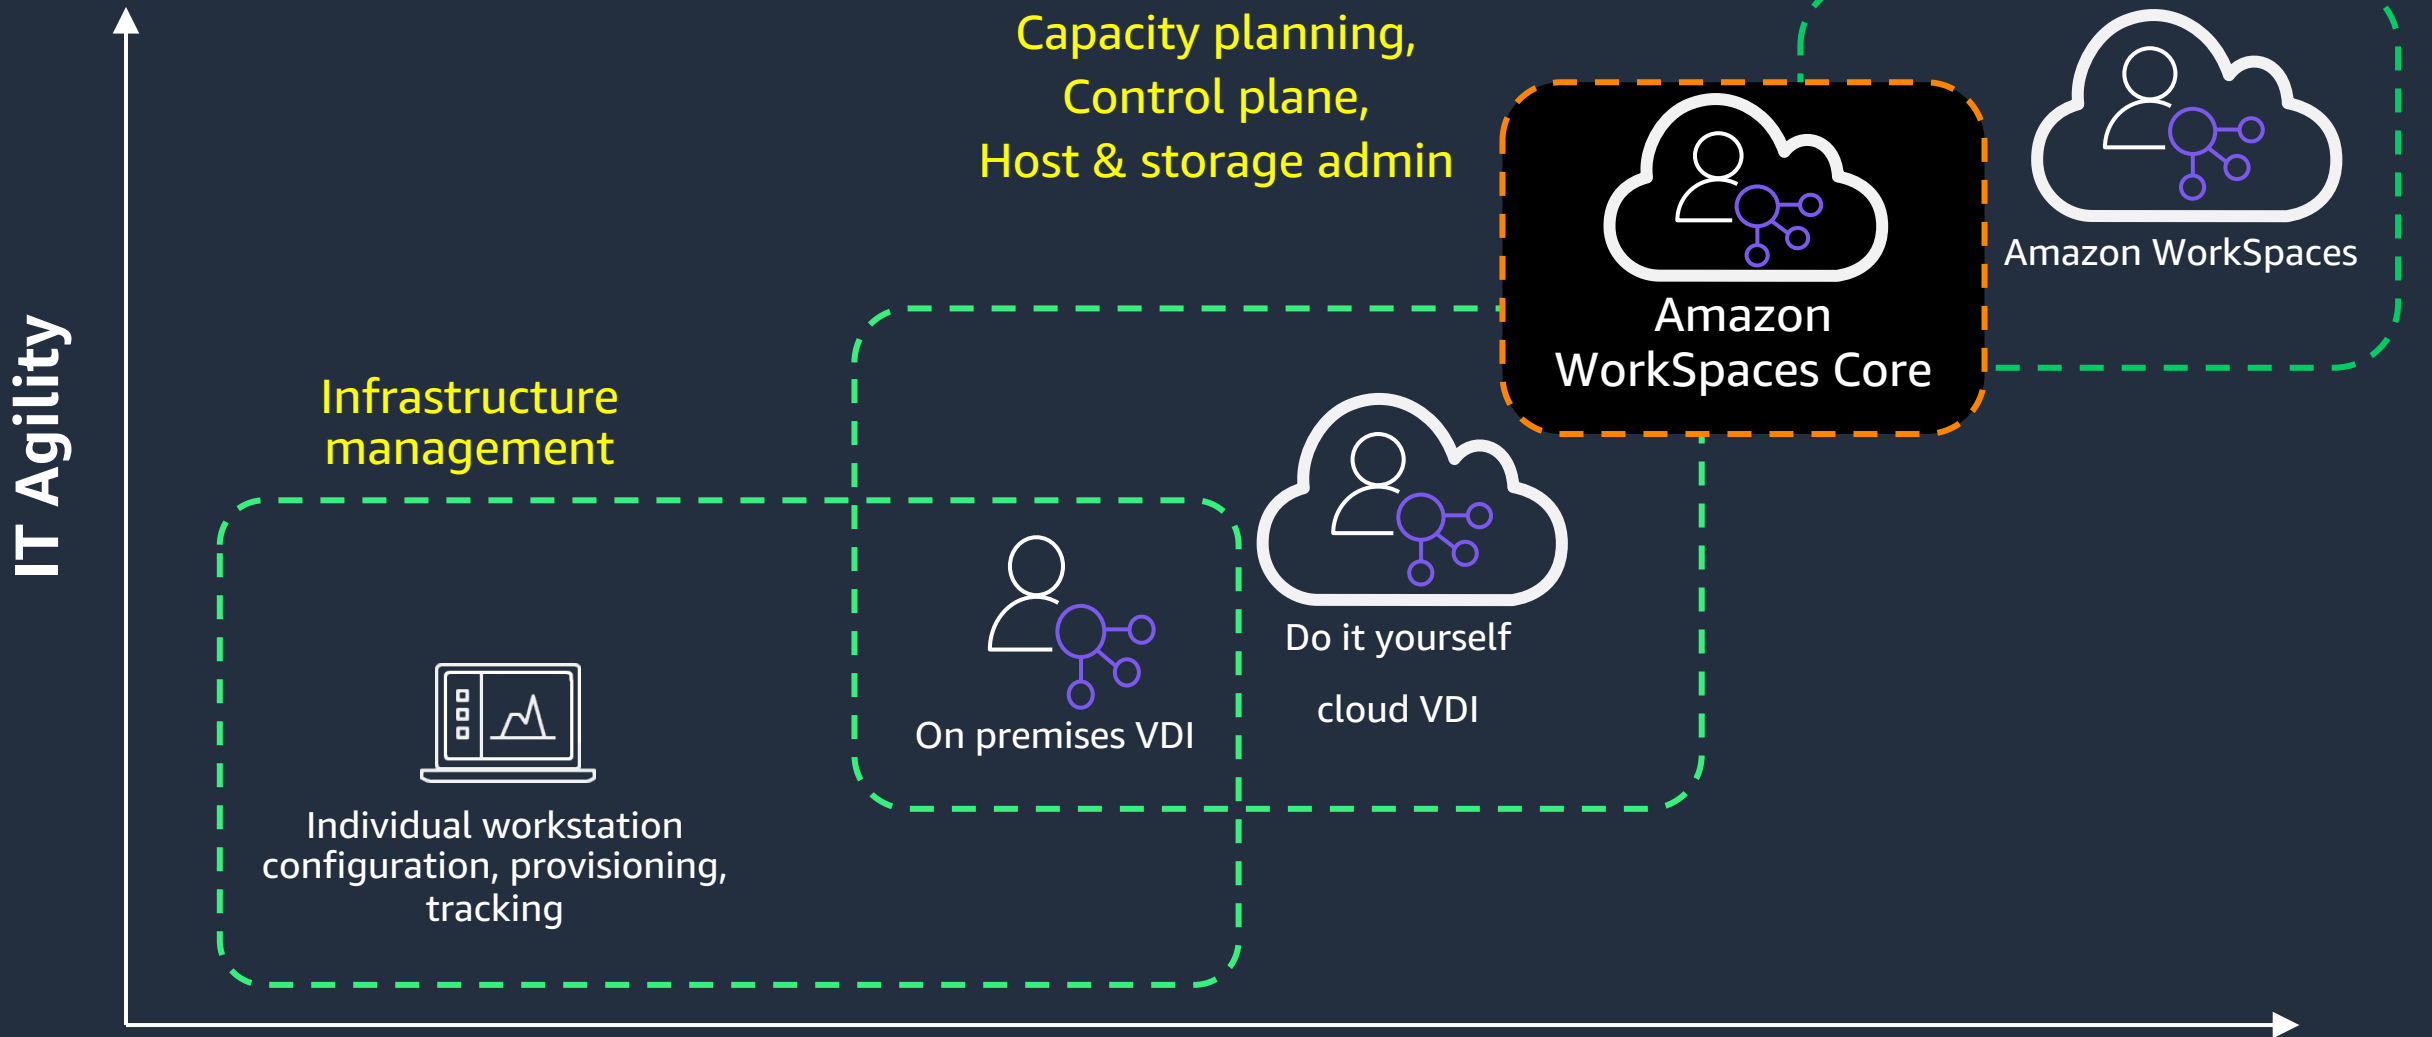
IT Agility

Capacity planning,
Control plane,
Host & storage admin

Amazon WorkSpaces Core

Amazon WorkSpaces

Infrastructure management

Individual workstation configuration, provisioning, tracking

On premises VDI

Do it yourself

cloud VDI